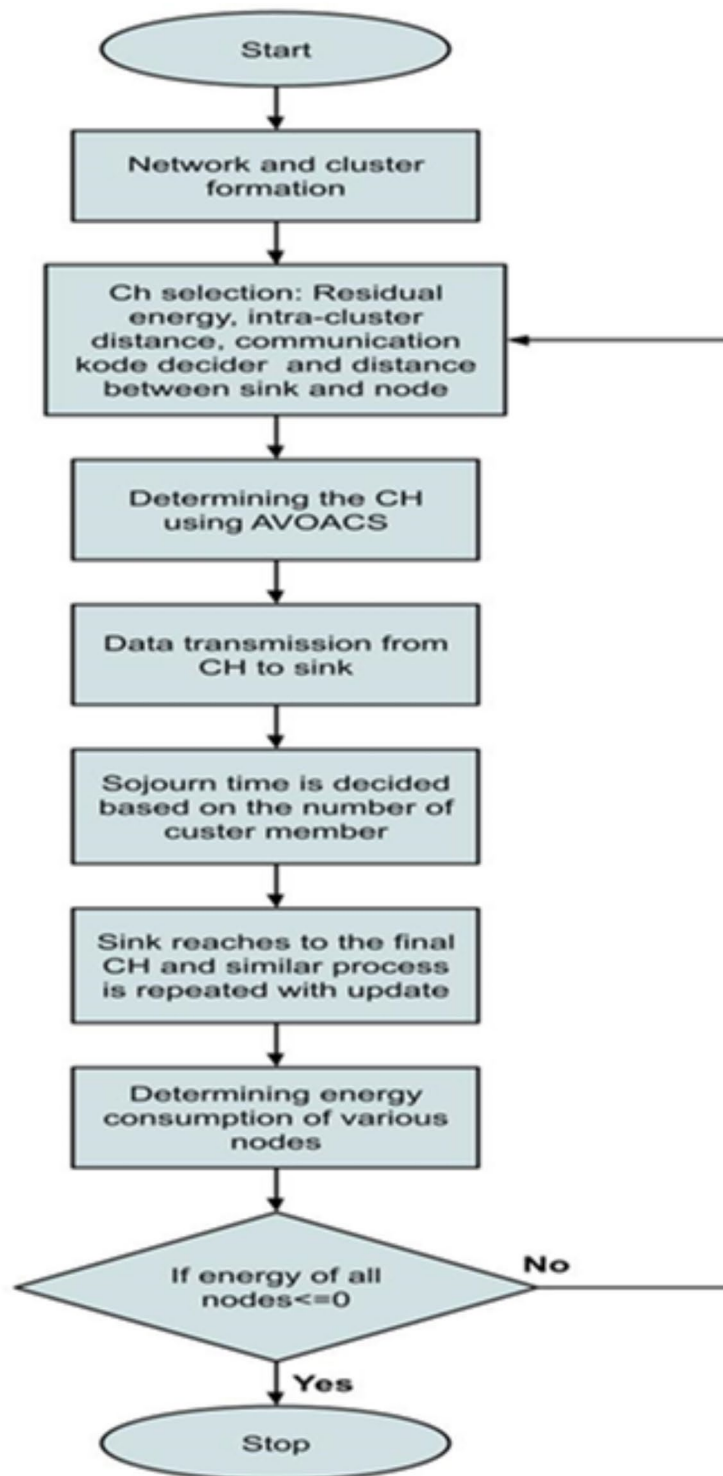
Start

Network and cluster formation

Ch selection: Residual energy, intra-cluster distance, communication kode decider and distance between sink and node

Determining the CH using AVOACS

Data transmission from CH to sink

Sojourn time is decided based on the number of custer member

Sink reaches to the final CH and similar process is repeated with update

Determining energy consumption of various nodes

If energy of all nodes<=0

No

Yes

Stop